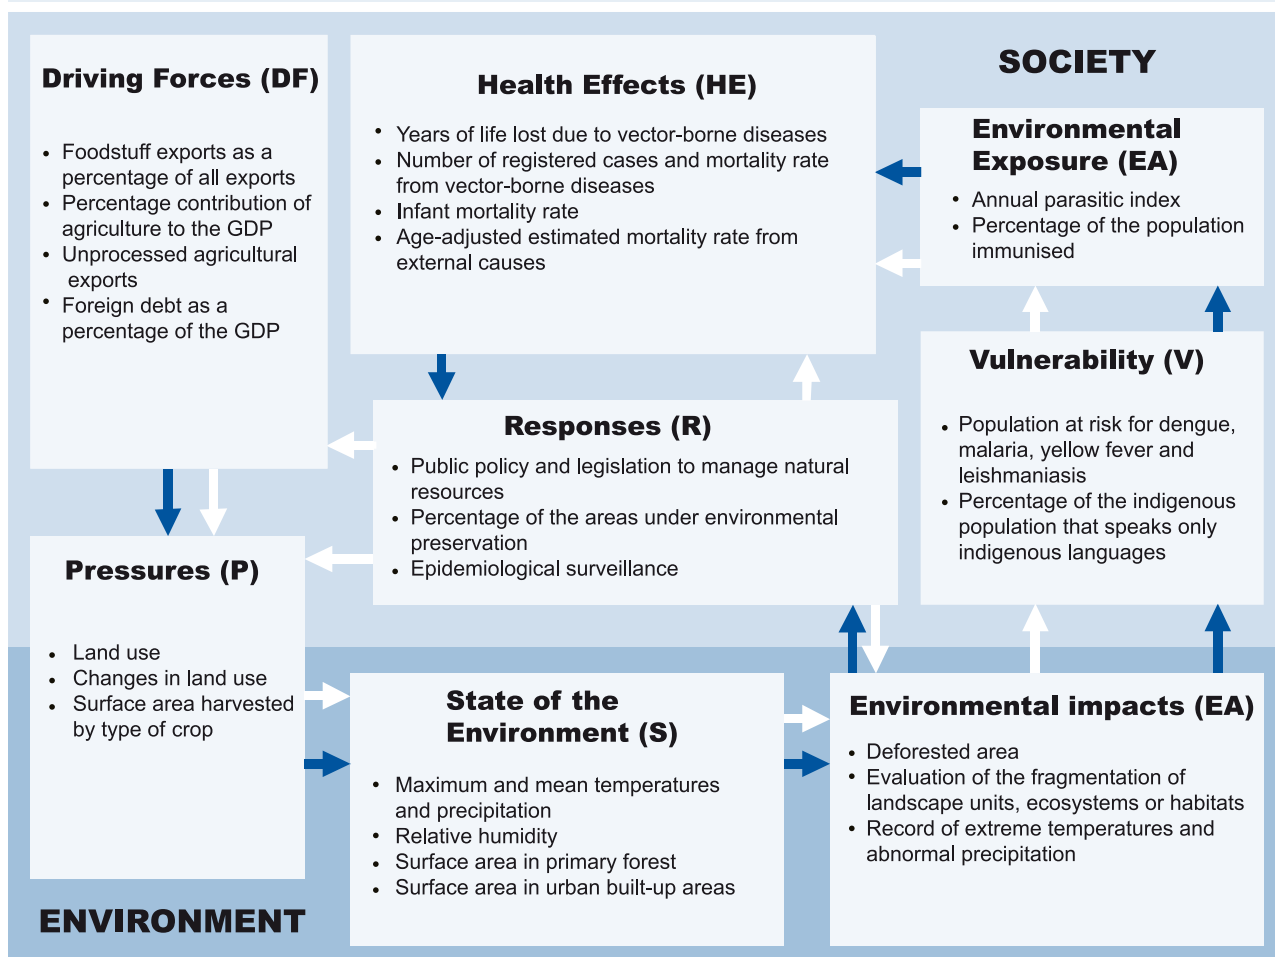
Driving Forces (DF)

- Foodstuff exports as a percentage of all exports
- Percentage contribution of agriculture to the GDP
- Unprocessed agricultural exports
- Foreign debt as a percentage of the GDP

Health Effects (HE)

- Years of life lost due to vector-borne diseases
- Number of registered cases and mortality rate from vector-borne diseases
- Infant mortality rate
- Age-adjusted estimated mortality rate from external causes

SOCIETY

Environmental Exposure (EA)

- Annual parasitic index
- Percentage of the population immunised

Vulnerability (V)

- Population at risk for dengue, malaria, yellow fever and leishmaniasis
- Percentage of the indigenous population that speaks only indigenous languages

Responses (R)

- Public policy and legislation to manage natural resources
- Percentage of the areas under environmental preservation
- Epidemiological surveillance

Pressures (P)

- Land use
- Changes in land use
- Surface area harvested by type of crop

State of the Environment (S)

- Maximum and mean temperatures and precipitation
- Relative humidity
- Surface area in primary forest
- Surface area in urban built-up areas

Environmental impacts (EA)

- Deforested area
- Evaluation of the fragmentation of landscape units, ecosystems or habitats
- Record of extreme temperatures and abnormal precipitation

ENVIRONMENT